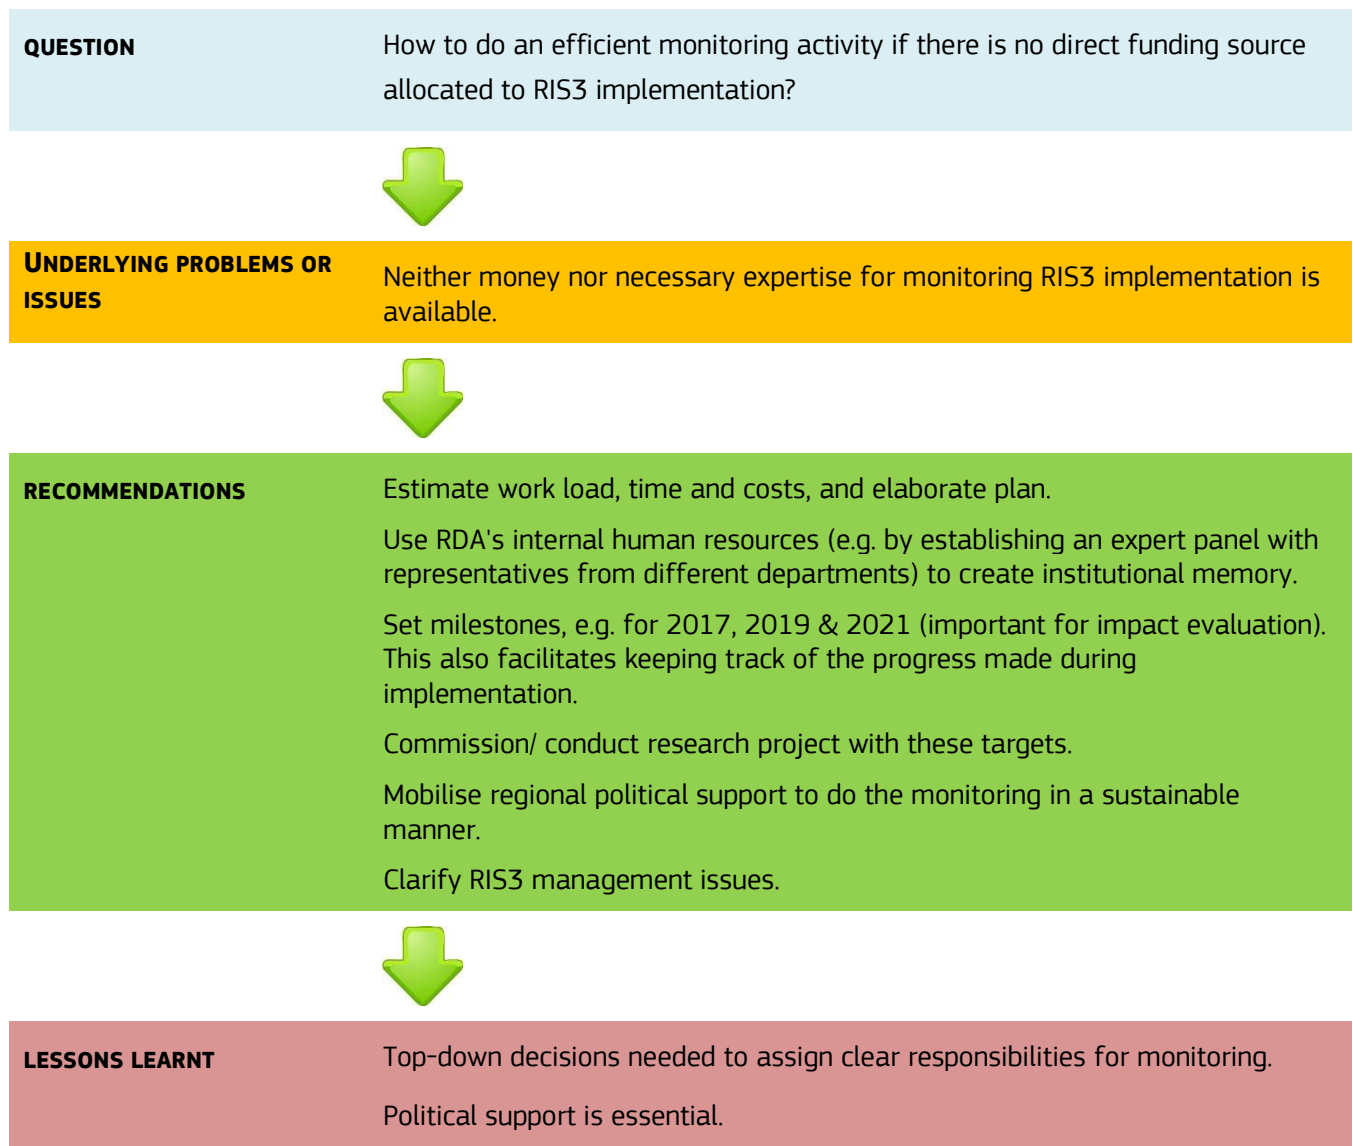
| | |
|---|---|
| QUESTION | How to do an efficient monitoring activity if there is no direct funding source allocated to RIS3 implementation? |
| UNDERLYING PROBLEMS OR ISSUES | Neither money nor necessary expertise for monitoring RIS3 implementation is available. |
| RECOMMENDATIONS | Estimate work load, time and costs, and elaborate plan. Use RDA's internal human resources (e.g. by establishing an expert panel with representatives from different departments) to create institutional memory. Set milestones, e.g. for 2017, 2019 & 2021 (important for impact evaluation). This also facilitates keeping track of the progress made during implementation. Commission/ conduct research project with these targets. Mobilise regional political support to do the monitoring in a sustainable manner. Clarify RIS3 management issues. |
| LESSONS LEARNT | Top-down decisions needed to assign clear responsibilities for monitoring. Political support is essential. |